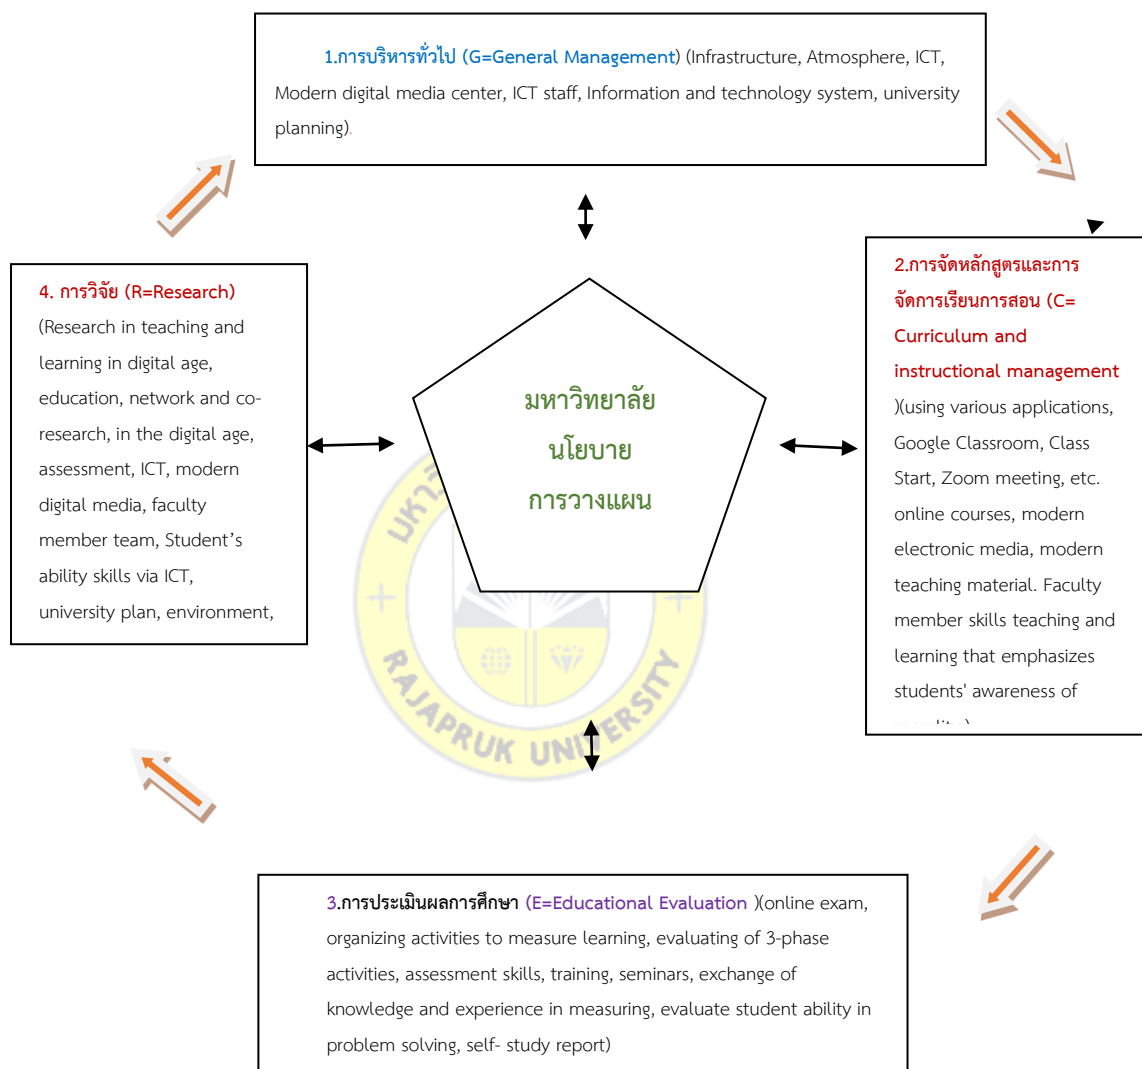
1.การบริหารทั่วไป (G=General Management) (Infrastructure, Atmosphere, ICT, Modern digital media center, ICT staff, Information and technology system, university planning).

4. การวิจัย (R=Research)
(Research in teaching and learning in digital age, education, network and co-research, in the digital age, assessment, ICT, modern digital media, faculty member team, Student's ability skills via ICT, university plan, environment,

มหาวิทยาลัย
นโยบาย
การวางแผน

2.การจัดหลักสูตรและการจัดการเรียนการสอน (C= Curriculum and instructional management )(using various applications, Google Classroom, Class Start, Zoom meeting, etc. online courses, modern electronic media, modern teaching material. Faculty member skills teaching and learning that emphasizes students' awareness of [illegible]

RAJAPRUK UNIVERSITY

3.การประเมินผลการศึกษา (E=Educational Evaluation )(online exam, organizing activities to measure learning, evaluating of 3-phase activities, assessment skills, training, seminars, exchange of knowledge and experience in measuring, evaluate student ability in problem solving, self- study report)